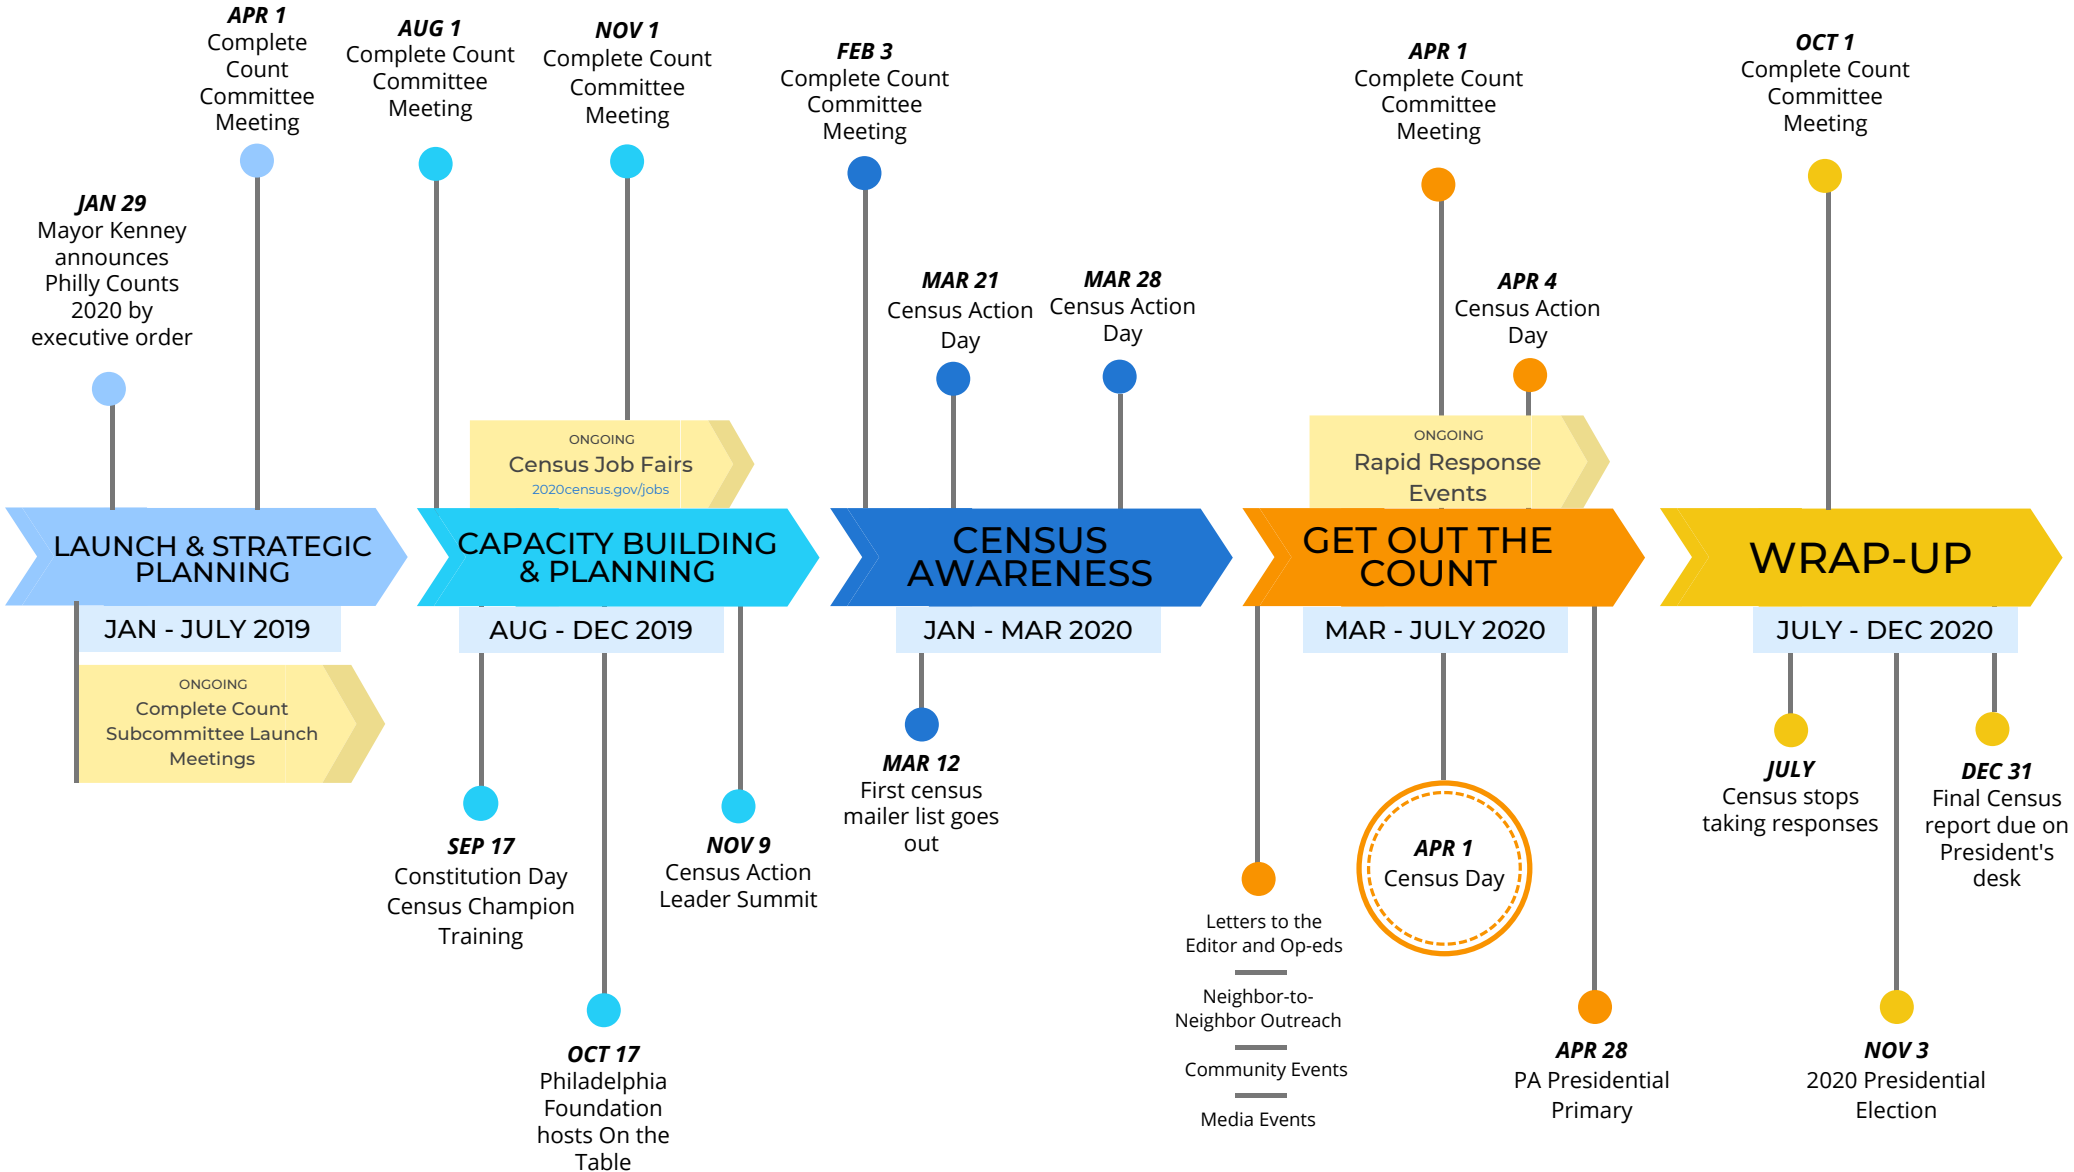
APR 1
Complete Count Committee Meeting

AUG 1
Complete Count Committee Meeting

NOV 1
Complete Count Committee Meeting

FEB 3
Complete Count Committee Meeting

APR 1
Complete Count Committee Meeting

OCT 1
Complete Count Committee Meeting

JAN 29
Mayor Kenney announces Philly Counts 2020 by executive order

MAR 21
Census Action Day

MAR 28
Census Action Day

APR 4
Census Action Day

ONGOING
Census Job Fairs
2020census.gov/jobs

ONGOING
Rapid Response Events

LAUNCH & STRATEGIC PLANNING
JAN - JULY 2019

CAPACITY BUILDING & PLANNING
AUG - DEC 2019

CENSUS AWARENESS
JAN - MAR 2020

GET OUT THE COUNT
MAR - JULY 2020

WRAP-UP
JULY - DEC 2020

ONGOING
Complete Count Subcommittee Launch Meetings

SEP 17
Constitution Day Census Champion Training

NOV 9
Census Action Leader Summit

OCT 17
Philadelphia Foundation hosts On the Table

MAR 12
First census mailer list goes out

Letters to the Editor and Op-eds

Neighbor-to-Neighbor Outreach

Community Events

Media Events

APR 1
Census Day

APR 28
PA Presidential Primary

JULY
Census stops taking responses

DEC 31
Final Census report due on President's desk

NOV 3
2020 Presidential Election